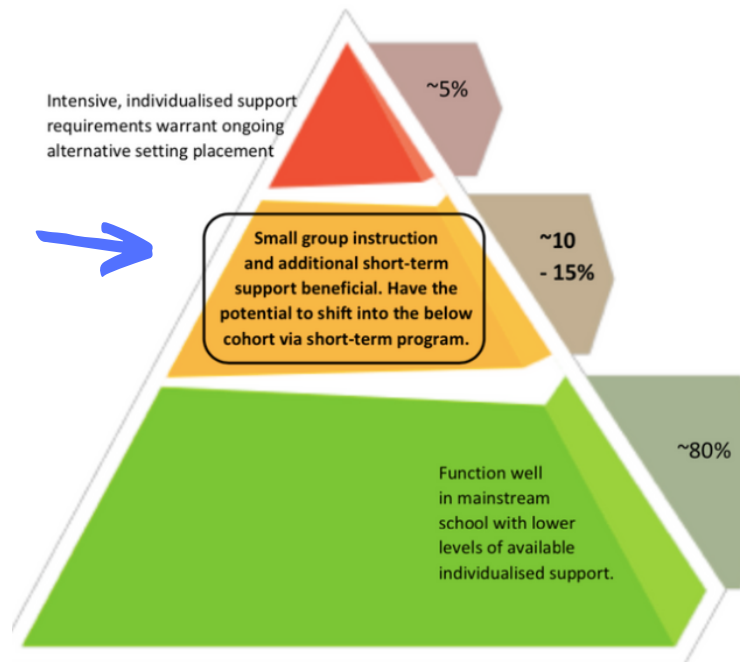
~5%

Intensive, individualised support requirements warrant ongoing alternative setting placement

Small group instruction and additional short-term support beneficial. Have the potential to shift into the below cohort via short-term program.

~10 - 15%

~80%

Function well in mainstream school with lower levels of available individualised support.